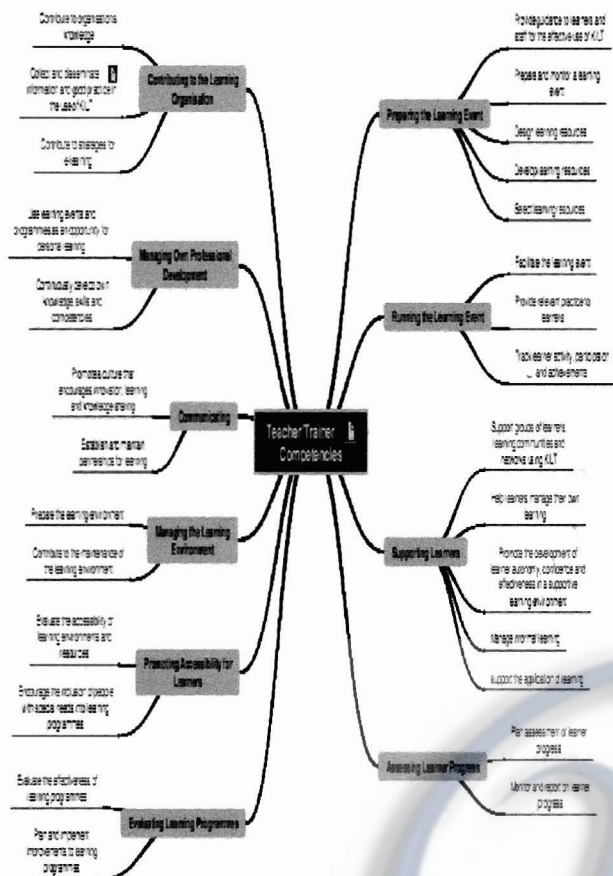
Teacher Trainer Competencies

Contributing to the Learning Organisation

Contribute to organisations knowledge

Collect and disseminate information and good practice in the use of KLT

Contribute to strategies for e-learning

Managing Own Professional Development

Use learning events and programmes as an opportunity for personal learning

Continuously develop own knowledge skills and competencies

Communicating

Promote a culture that encourages innovation, learning and knowledge sharing

Establish and maintain partnerships for learning

Managing the Learning Environment

Prepare the learning environment

Contribute to the maintenance of the learning environment

Promoting Accessibility for Learners

Evaluate the accessibility of learning environments and resources

Encourage the inclusion of people with special needs into learning programmes

Evaluating Learning Programmes

Evaluate the effectiveness of learning programmes

Plan and implement improvements to learning programmes

Preparing the Learning Event

Provide guidance to learners and staff for the effective use of KLT

Prepare and monitor a learning event

Design learning resources

Develop learning resources

Select learning resources

Running the Learning Event

Facilitate the learning event

Provide relevant practice to learners

Track learner activity, participation and achievements

Supporting Learners

Support groups of learners, learning communities and networks using KLT

Help learners manage their own learning

Promote the development of learner autonomy, confidence and effectiveness in a supportive learning environment

Manage informal learning

Support the application of learning

Assessing Learner Progress

Plan assessment of learner progress

Monitor and report on learner progress